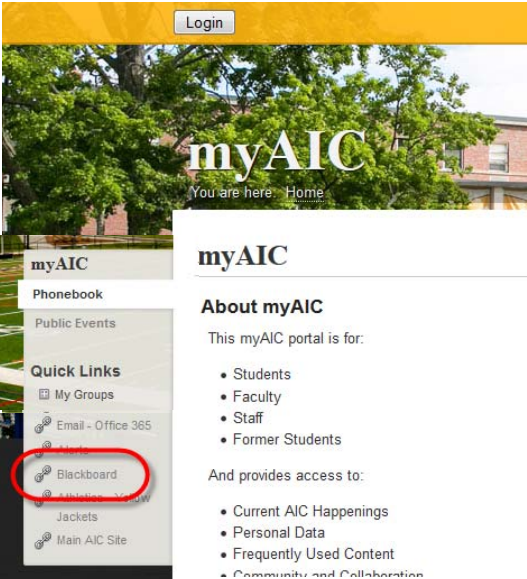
Login

myAIC

You are here: Home

myAIC

Phonebook

Public Events

Quick Links

My Groups

Email - Office 365

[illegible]

Blackboard

Athletics - Yellow Jackets

Main AIC Site

myAIC

About myAIC

This myAIC portal is for:

- Students
- Faculty
- Staff
- Former Students

And provides access to:

- Current AIC Happenings
- Personal Data
- Frequently Used Content
- Community and Collaboration